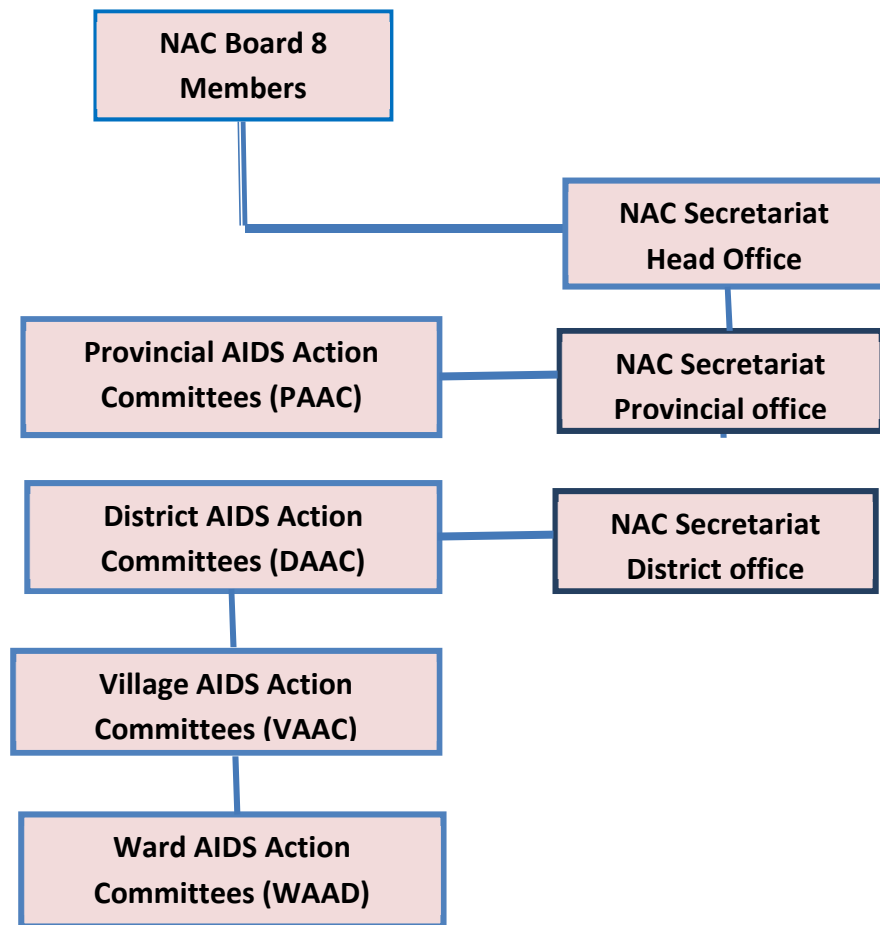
NAC Board 8 Members

NAC Secretariat Head Office

Provincial AIDS Action Committees (PAAC)

NAC Secretariat Provincial office

District AIDS Action Committees (DAAC)

NAC Secretariat District office

Village AIDS Action Committees (VAAC)

Ward AIDS Action Committees (WAAD)